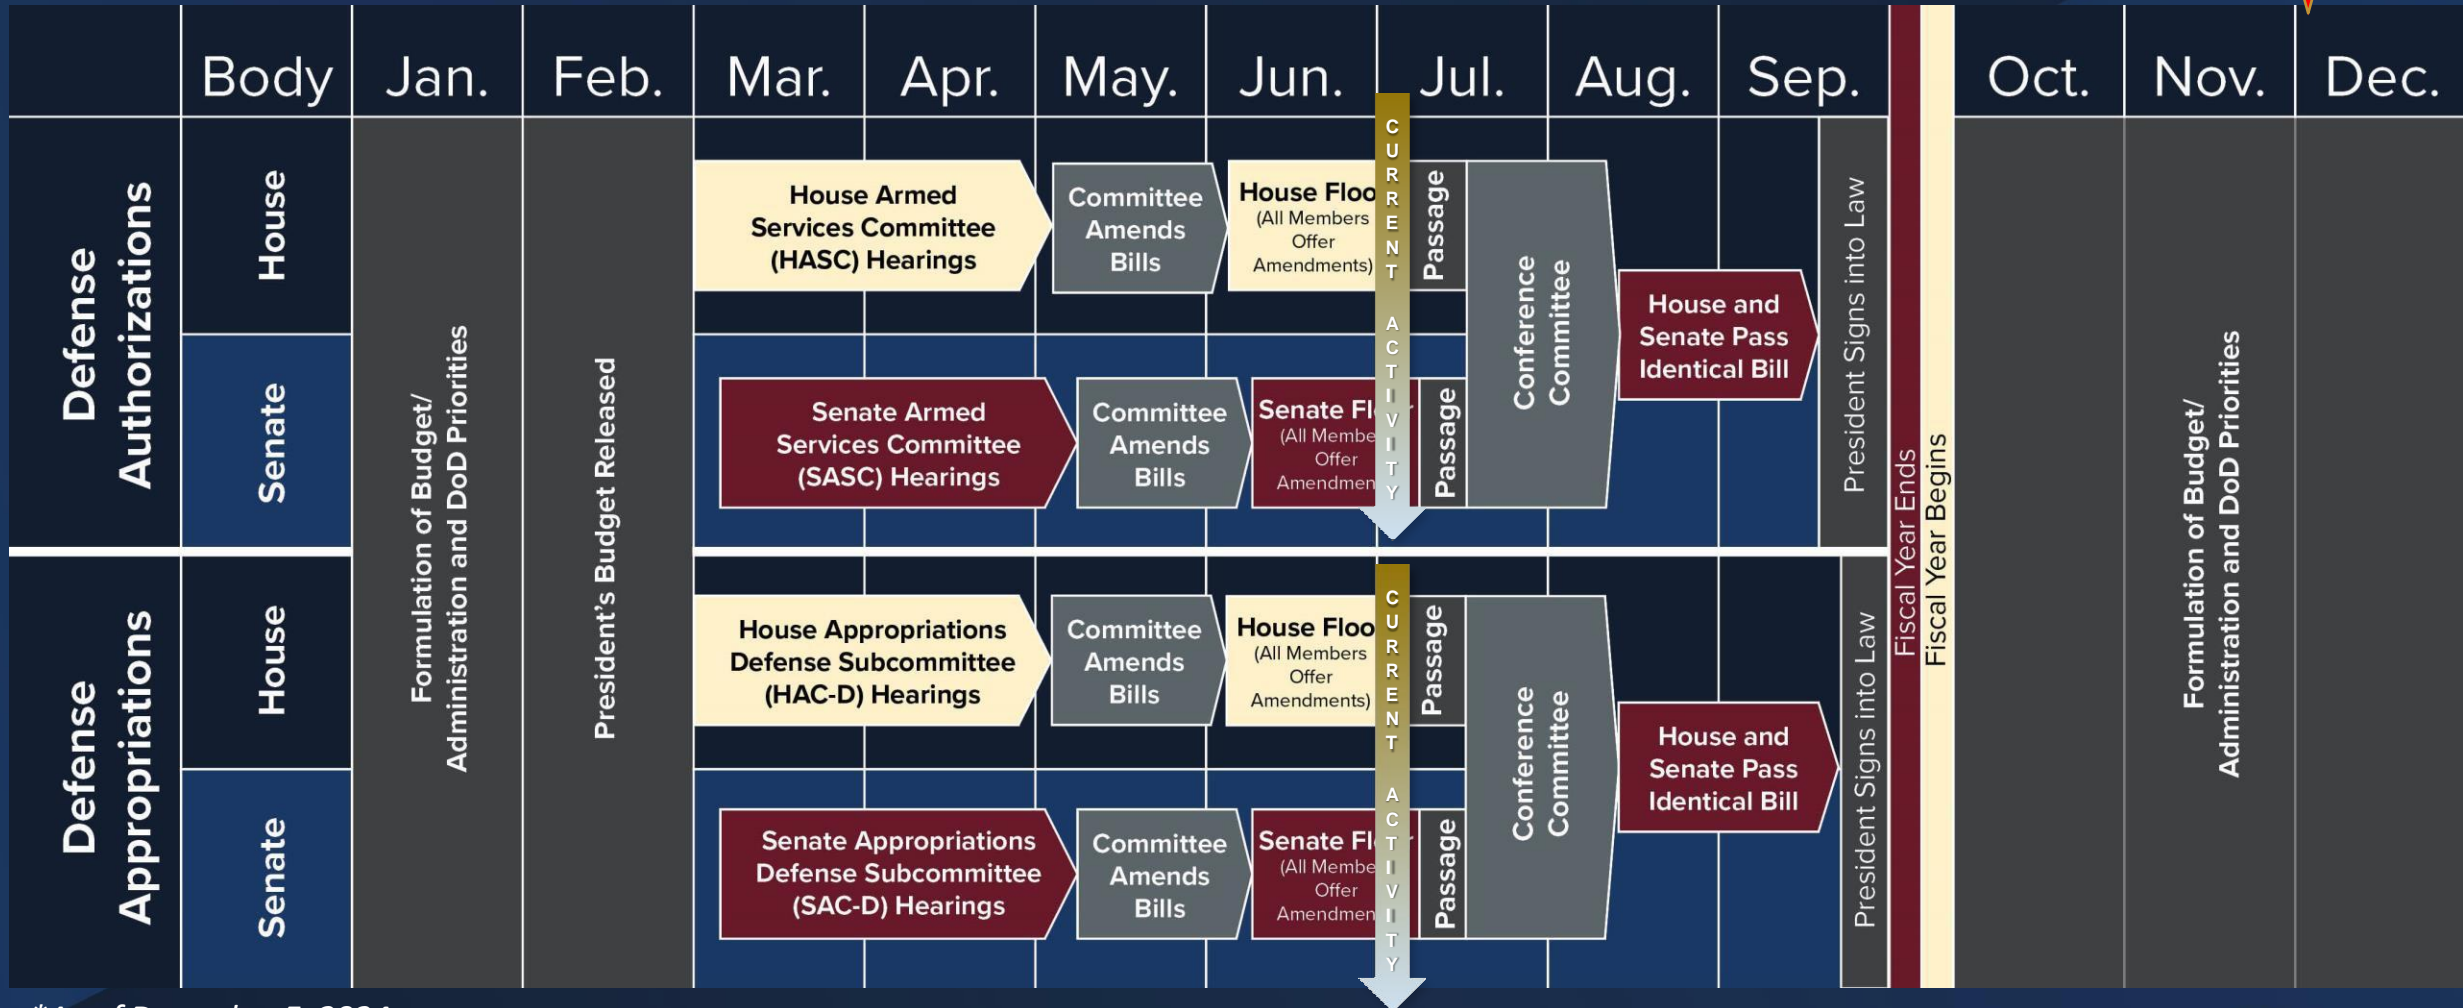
| | Body | Jan. | Feb. | Mar. | Apr. | May. | Jun. | Jul. | Aug. | Sep. | | Oct. | Nov. | Dec. |
|---|---|---|---|---|---|---|---|---|---|---|---|---|---|---|

Defense Authorizations

House

Senate

Formulation of Budget/ Administration and DoD Priorities

President's Budget Released

House Armed Services Committee (HASC) Hearings

Committee Amends Bills

House Floo (All Members Offer Amendments)

CURRENT ACTIVITY

Passage

Senate Armed Services Committee (SASC) Hearings

Committee Amends Bills

Senate Fl (All Membe Offer Amendmen

Passage

Conference Committee

House and Senate Pass Identical Bill

President Signs into Law

Defense Appropriations

House

Senate

House Appropriations Defense Subcommittee (HAC-D) Hearings

Committee Amends Bills

House Floo (All Members Offer Amendments)

CURRENT ACTIVITY

Passage

Senate Appropriations Defense Subcommittee (SAC-D) Hearings

Committee Amends Bills

Senate Fl (All Membe Offer Amendmen

Passage

Conference Committee

House and Senate Pass Identical Bill

President Signs into Law

Fiscal Year Ends

Fiscal Year Begins

Formulation of Budget/ Administration and DoD Priorities

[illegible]